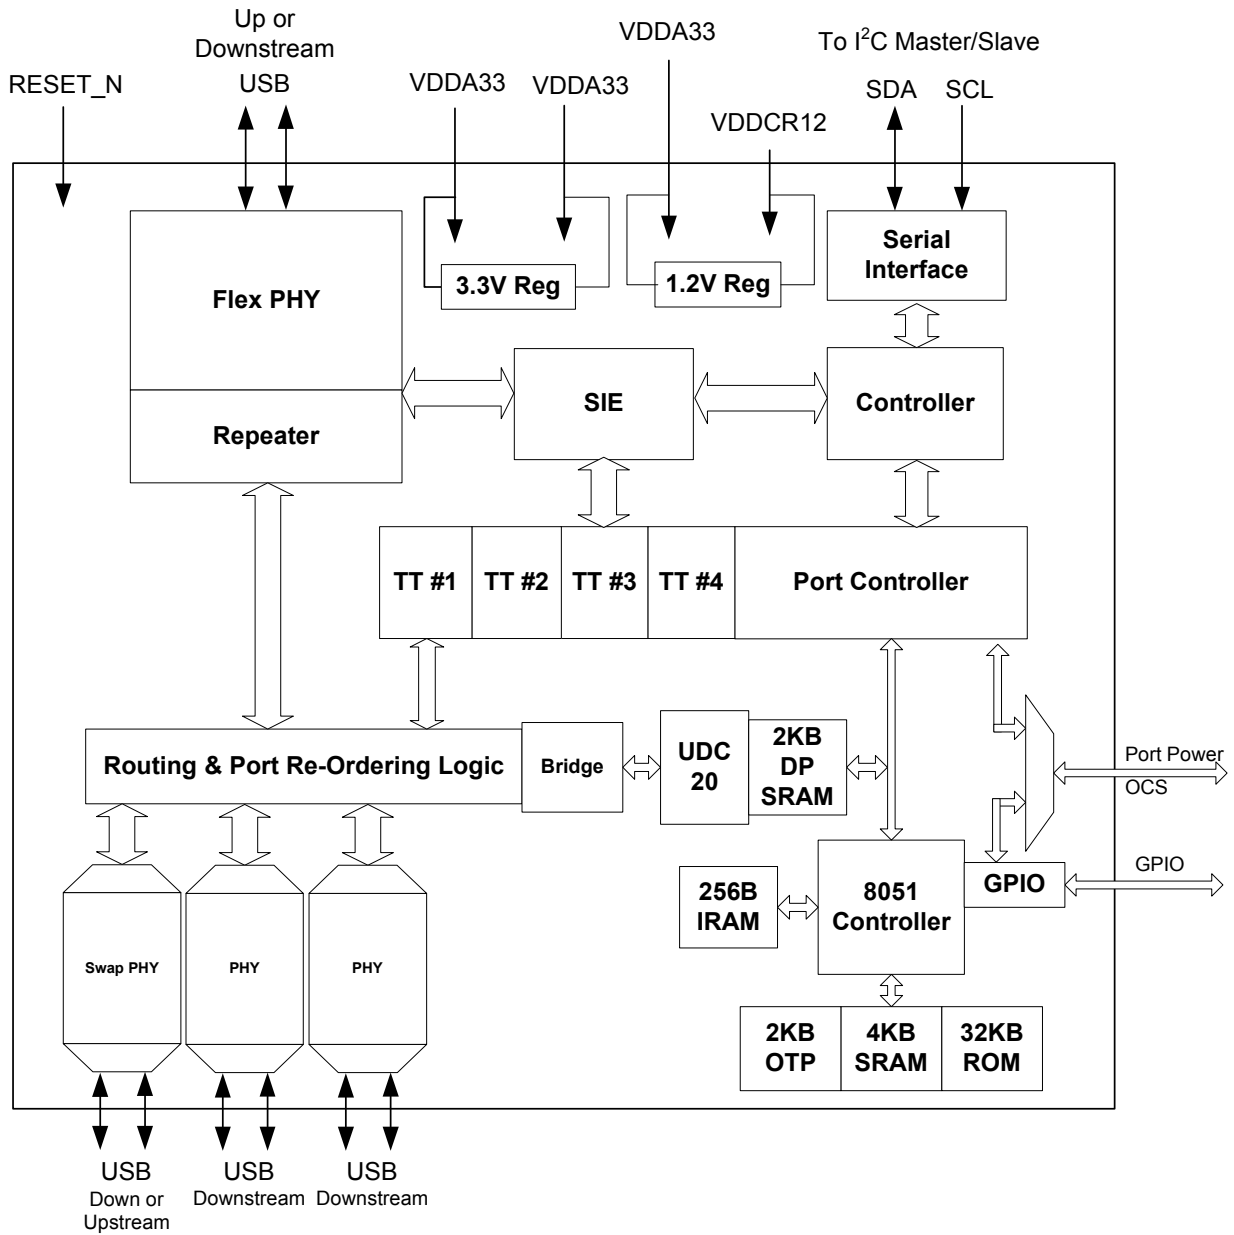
RESET_N

Up or Downstream USB

VDDA33

VDDA33

VDDA33

VDDCR12

To I$^2$C Master/Slave

SDA

SCL

Flex PHY

Repeater

3.3V Reg

1.2V Reg

Serial Interface

SIE

Controller

TT #1

TT #2

TT #3

TT #4

Port Controller

Routing & Port Re-Ordering Logic

Bridge

UDC 20

2KB DP SRAM

Port Power

OCS

256B IRAM

8051 Controller

GPIO

GPIO

Swap PHY

PHY

PHY

2KB OTP

4KB SRAM

32KB ROM

USB Down or Upstream

USB Downstream

USB Downstream